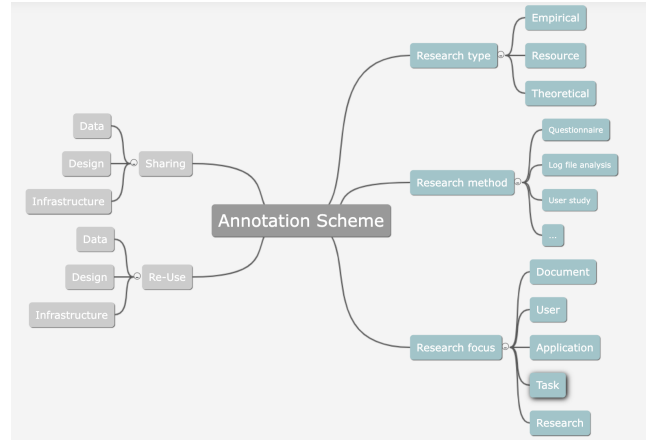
Annotation Scheme

Research type
Empirical
Resource
Theoretical

Research method
Questionnaire
Log file analysis
User study
...

Research focus
Document
User
Application
Task
Research

Sharing
Data
Design
Infrastructure

Re-Use
Data
Design
Infrastructure